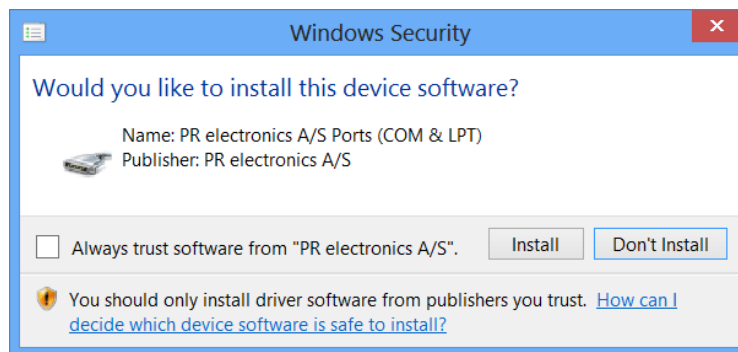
Windows Security

Would you like to install this device software?

Name: PR electronics A/S Ports (COM & LPT)
Publisher: PR electronics A/S

Always trust software from "PR electronics A/S".

Install

Don't Install

You should only install driver software from publishers you trust. How can I decide which device software is safe to install?